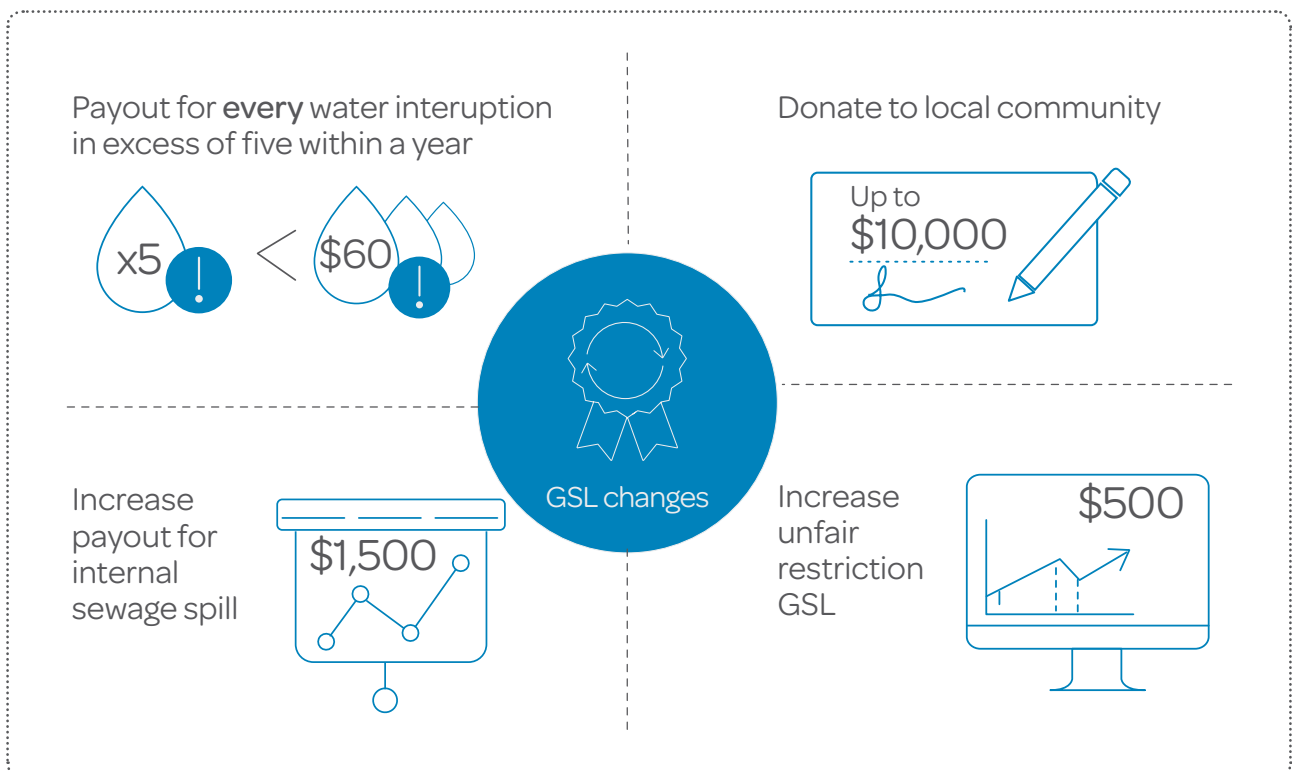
Payout for **every** water interuption in excess of five within a year

x5 < $60

Donate to local community

Up to
$10,000

GSL changes

Increase payout for internal sewage spill

$1,500

Increase unfair restriction GSL

$500